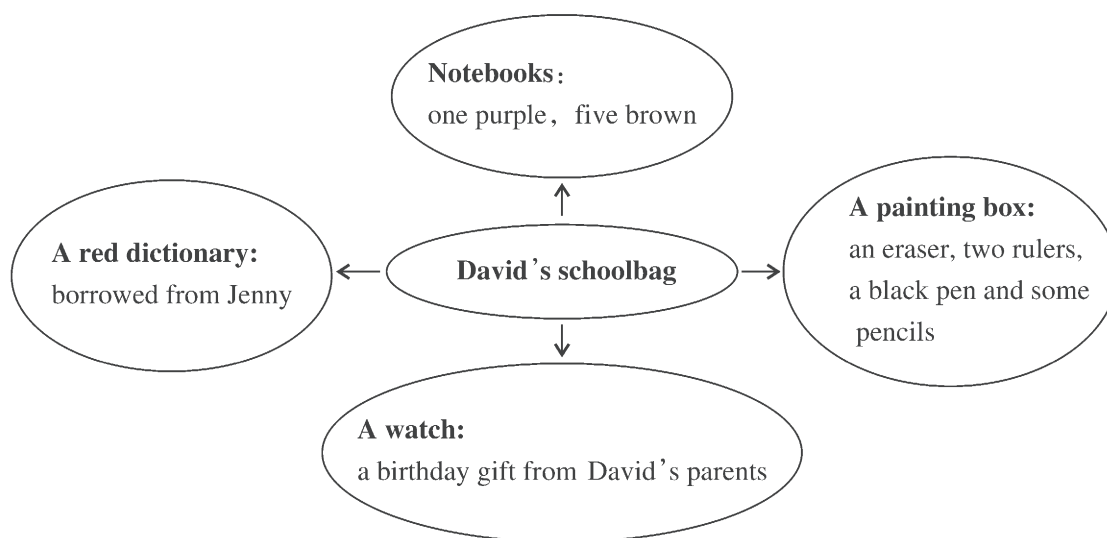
Notebooks：
one purple， five brown

A red dictionary:
borrowed from Jenny

David’s schoolbag

A painting box:
an eraser, two rulers, a black pen and some pencils

A watch:
a birthday gift from David’s parents